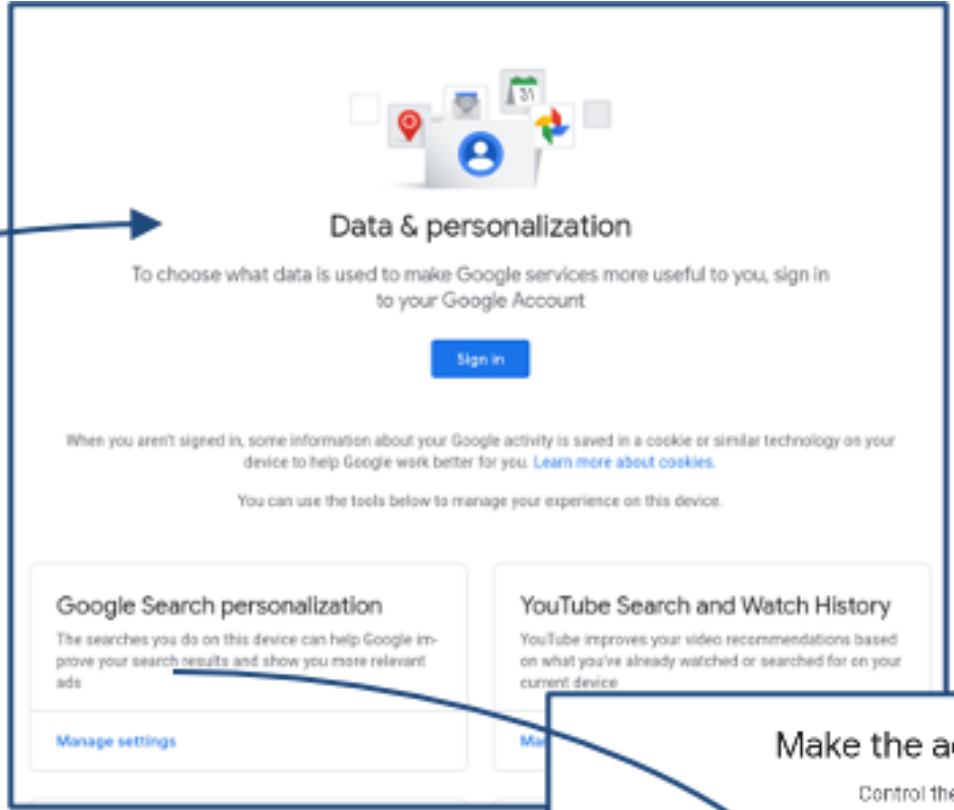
31

Data & personalization

To choose what data is used to make Google services more useful to you, sign in to your Google Account

Sign in

When you aren't signed in, some information about your Google activity is saved in a cookie or similar technology on your device to help Google work better for you. Learn more about cookies.

You can use the tools below to manage your experience on this device.

Google Search personalization

The searches you do on this device can help Google improve your search results and show you more relevant ads

Manage settings

YouTube Search and Watch History

YouTube improves your video recommendations based on what you've already watched or searched for on your current device

Ma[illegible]

Make the a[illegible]

Control the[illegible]